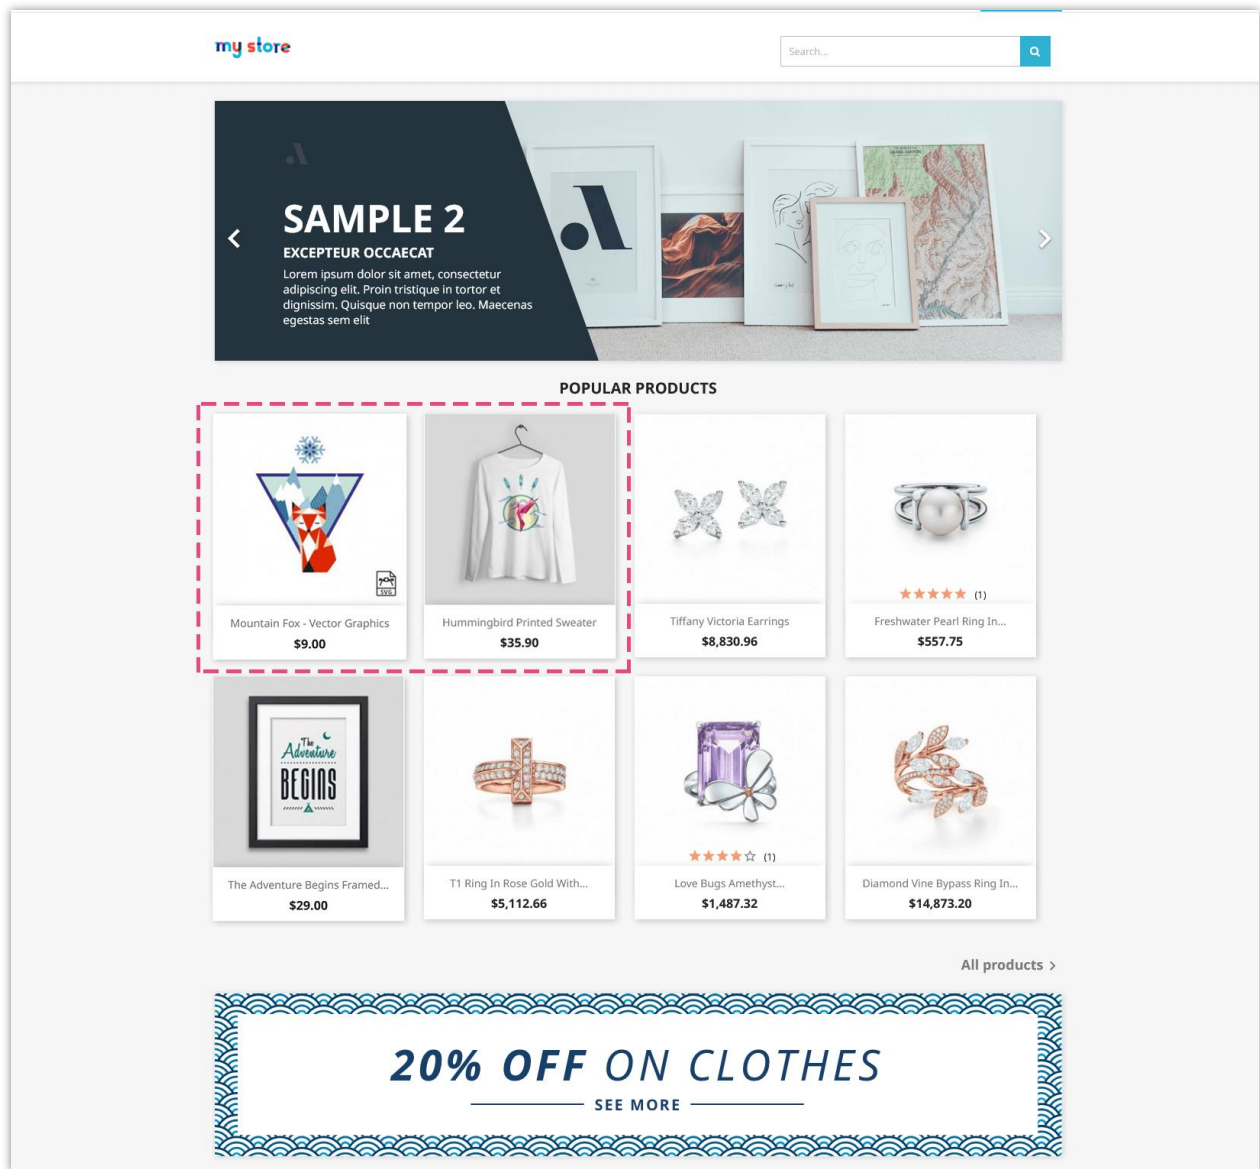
my store

Search...

SAMPLE 2

EXCEPTEUR OCCAECAT

Lorem ipsum dolor sit amet, consectetur adipiscing elit. Proin tristique in tortor et dignissim. Quisque non tempor leo. Maecenas egestas sem elit

POPULAR PRODUCTS

SVG

Mountain Fox - Vector Graphics
$9.00

Hummingbird Printed Sweater
$35.90

Tiffany Victoria Earrings
$8,830.96

(1)
Freshwater Pearl Ring In...
$557.75

The Adventure BEGINS

The Adventure Begins Framed...
$29.00

T1 Ring In Rose Gold With...
$5,112.66

(1)
Love Bugs Amethyst...
$1,487.32

Diamond Vine Bypass Ring In...
$14,873.20

All products

20% OFF ON CLOTHES
SEE MORE